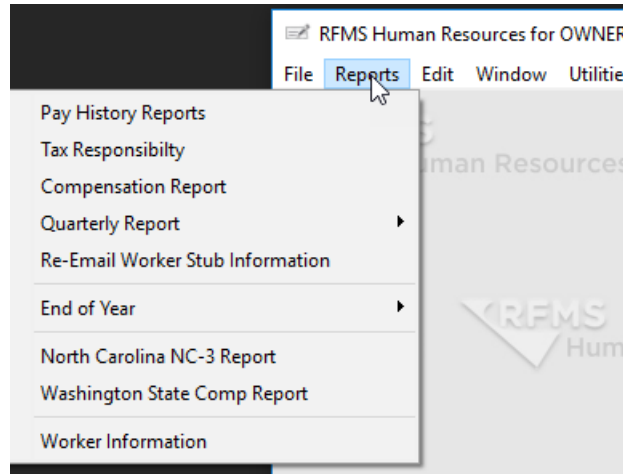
RFMS Human Resources for OWNER

File Reports Edit Window Utilitie

Pay History Reports
Tax Responsibilty
Compensation Report
Quarterly Report
Re-Email Worker Stub Information

End of Year

North Carolina NC-3 Report
Washington State Comp Report

Worker Information

uman Resources

RFMS
Hum